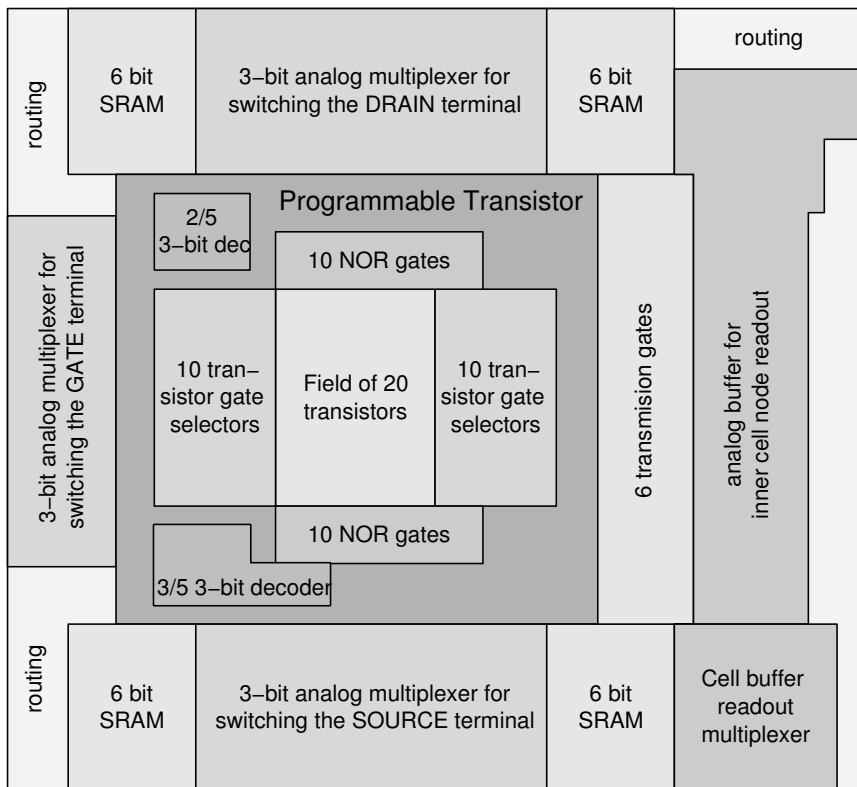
routing

6 bit SRAM

3–bit analog multiplexer for switching the DRAIN terminal

6 bit SRAM

routing

Programmable Transistor

2/5 3–bit dec

10 NOR gates

3–bit analog multiplexer for switching the GATE terminal

10 tran–sistor gate selectors

Field of 20 transistors

10 tran–sistor gate selectors

6 transmision gates

analog buffer for inner cell node readout

10 NOR gates

3/5 3–bit decoder

routing

6 bit SRAM

3–bit analog multiplexer for switching the SOURCE terminal

6 bit SRAM

Cell buffer readout multiplexer